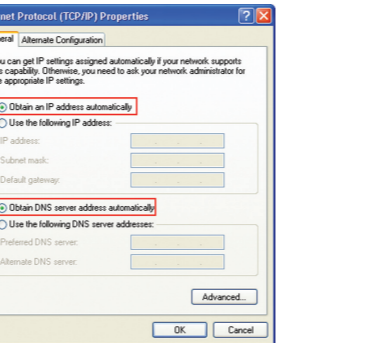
net Protocol (TCP/IP) Properties

?

eral

Alternate Configuration

u can get IP settings assigned automatically if your network supports s capability. Otherwise, you need to ask your network administrator for e appropriate IP settings.

Obtain an IP address automatically

Use the following IP address:

IP address:

Subnet mask:

Default gateway:

Obtain DNS server address automatically

Use the following DNS server addresses:

Preferred DNS server:

Alternate DNS server:

Advanced...

OK

Cancel